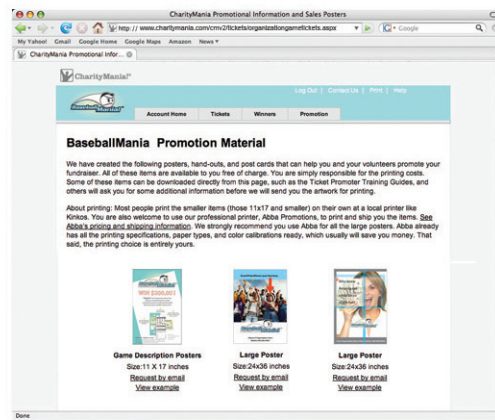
CharityMania Promotional Information and Sales Posters

http://www.charitymania.com/cmv2/tickets/organizationgametickets.aspx

Google

My Yahoo! Gmail Google Home Google Maps Amazon News

CharityMania Promotional Infor...

CharityMania

Log Out | Contact Us | Print | Help

BaseballMania

Account Home | Tickets | Winners | Promotion

BaseballMania Promotion Material

We have created the following posters, hand-outs, and post cards that can help you and your volunteers promote your fundraiser. All of these items are available to you free of charge. You are simply responsible for the printing costs. Some of these items can be downloaded directly from this page, such as the Ticket Promoter Training Guides, and others will ask you for some additional information before we will send you the artwork for printing.

About printing: Most people print the smaller items (those 11x17 and smaller) on their own at a local printer like Kinkos. You are also welcome to use our professional printer, Abba Promotions, to print and ship you the items. See Abba's pricing and shipping information. We strongly recommend you use Abba for all the large posters. Abba already has all the printing specifications, paper types, and color calibrations ready, which usually will save you money. That said, the printing choice is entirely yours.

Game Description Posters
Size:11 X 17 inches
Request by email
View example

Large Poster
Size:24x36 inches
Request by email
View example

Large Poster
Size:24x36 inches
Request by email
View example

Done